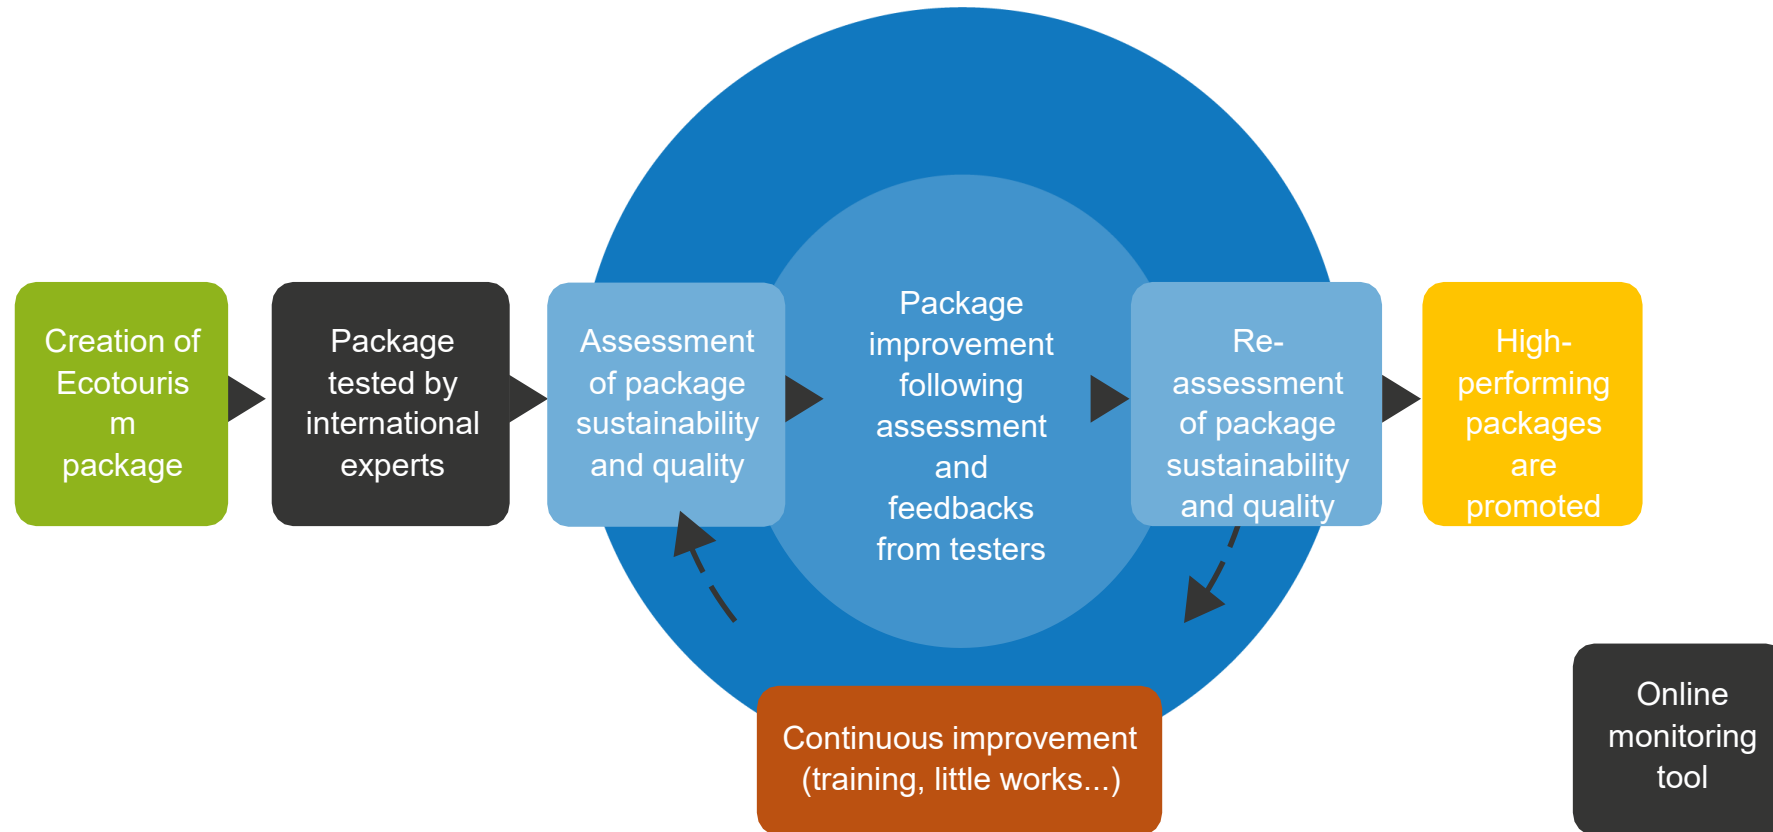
Creation of Ecotouris m package

Package tested by international experts

Assessment of package sustainability and quality

Package improvement following assessment and feedbacks from testers

Re-assessment of package sustainability and quality

High-performing packages are promoted

Continuous improvement (training, little works...)

Online monitoring tool